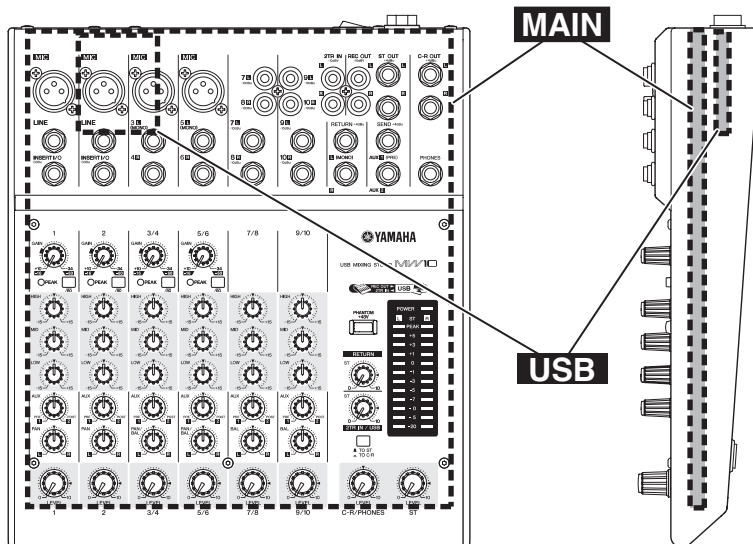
MAIN

USB

MIC
MIC
MIC
MIC
LINE
LINE
INSERT I/O
INSERT I/O
3 L (MONO)
4 R
5 L (MONO)
6 R
7 L
8 R
9 L
10 R
2TR IN
REC OUT
ST OUT
C-R OUT
RETURN
SEND
AUX
PHONES

1
2
3/4
5/6
7/8
9/10
GAIN
PEAK
HIGH
MID
LOW
AUX
PAN
BAL
LEVEL

YAMAHA
USB MIXING STUDIO MW10
USB
PHANTOM +48V
POWER
ST
PEAK
RETURN
ST
2TR IN / USB
TO ST
TO C-R
C-R/PHONES
ST